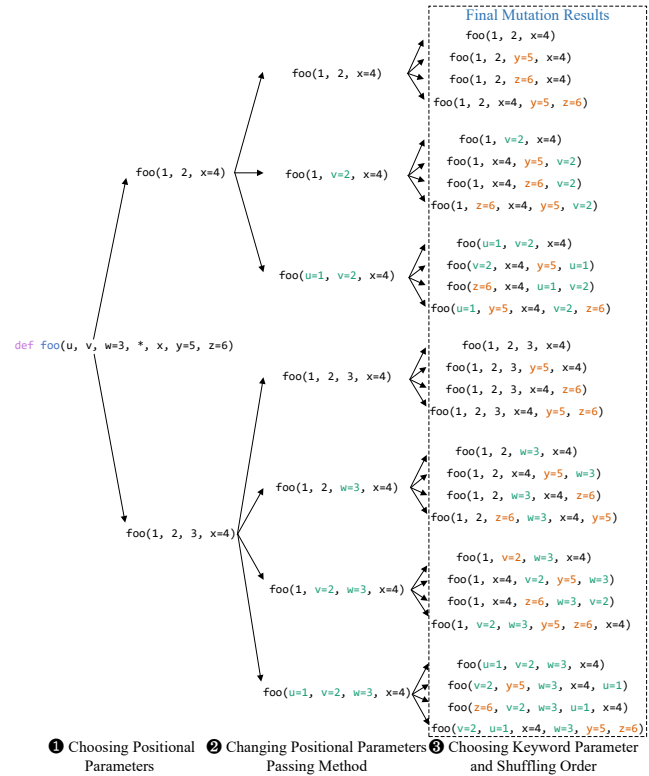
def foo(u, v, w=3, *, x, y=5, z=6)

foo(1, 2, x=4)

foo(1, 2, 3, x=4)

foo(1, 2, x=4)

foo(1, v=2, x=4)

foo(u=1, v=2, x=4)

foo(1, 2, 3, x=4)

foo(1, 2, w=3, x=4)

foo(1, v=2, w=3, x=4)

foo(u=1, v=2, w=3, x=4)

Final Mutation Results

foo(1, 2, x=4)
foo(1, 2, y=5, x=4)
foo(1, 2, z=6, x=4)
foo(1, 2, x=4, y=5, z=6)

foo(1, v=2, x=4)
foo(1, x=4, y=5, v=2)
foo(1, x=4, z=6, v=2)
foo(1, z=6, x=4, y=5, v=2)

foo(u=1, v=2, x=4)
foo(v=2, x=4, y=5, u=1)
foo(z=6, x=4, u=1, v=2)
foo(u=1, y=5, x=4, v=2, z=6)

foo(1, 2, 3, x=4)
foo(1, 2, 3, y=5, x=4)
foo(1, 2, 3, x=4, z=6)
foo(1, 2, 3, x=4, y=5, z=6)

foo(1, 2, w=3, x=4)
foo(1, 2, x=4, y=5, w=3)
foo(1, 2, w=3, x=4, z=6)
foo(1, 2, z=6, w=3, x=4, y=5)

foo(1, v=2, w=3, x=4)
foo(1, x=4, v=2, y=5, w=3)
foo(1, x=4, z=6, w=3, v=2)
foo(1, v=2, w=3, y=5, z=6, x=4)

foo(u=1, v=2, w=3, x=4)
foo(v=2, y=5, w=3, x=4, u=1)
foo(z=6, v=2, w=3, u=1, x=4)
foo(v=2, u=1, x=4, w=3, y=5, z=6)

❶ Choosing Positional Parameters ❷ Changing Positional Parameters Passing Method ❸ Choosing Keyword Parameter and Shuffling Order